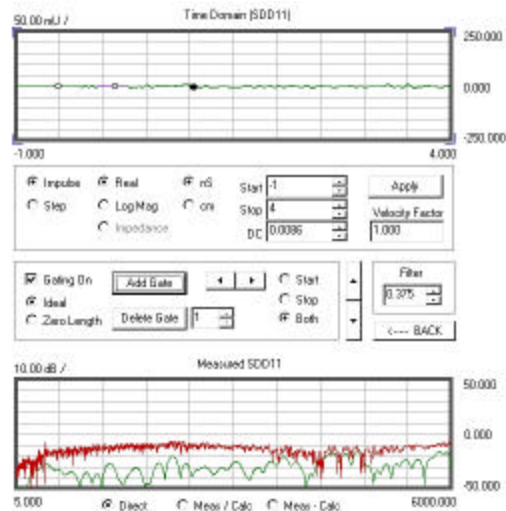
50.00 mU /
Time Domain (SDD11)
250.000
0.000
-250.000
-1.000
4.000

Impulse
Step
Real
Log Mag
Impedance
nS
cm
Start -1
Stop 4
DC 0.0086
Apply
Velocity Factor
1.000

Gating On
Ideal
Zero Length
Add Gate
Delete Gate
1
Start
Stop
Both
Filter
0.375
<--- BACK

10.00 dB /
Measured SDD11
50.000
0.000
-50.000
5.000
6000.000
Direct
Meas / Calc
Meas - Calc